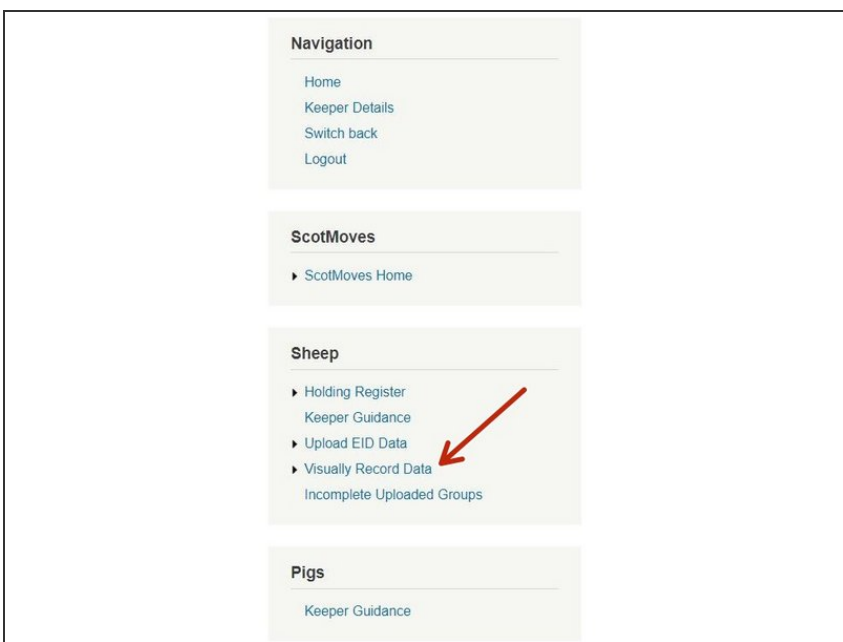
Navigation

Home
Keeper Details
Switch back
Logout

ScotMoves

ScotMoves Home

Sheep

Holding Register
Keeper Guidance
Upload EID Data
Visually Record Data
Incomplete Uploaded Groups

Pigs

Keeper Guidance